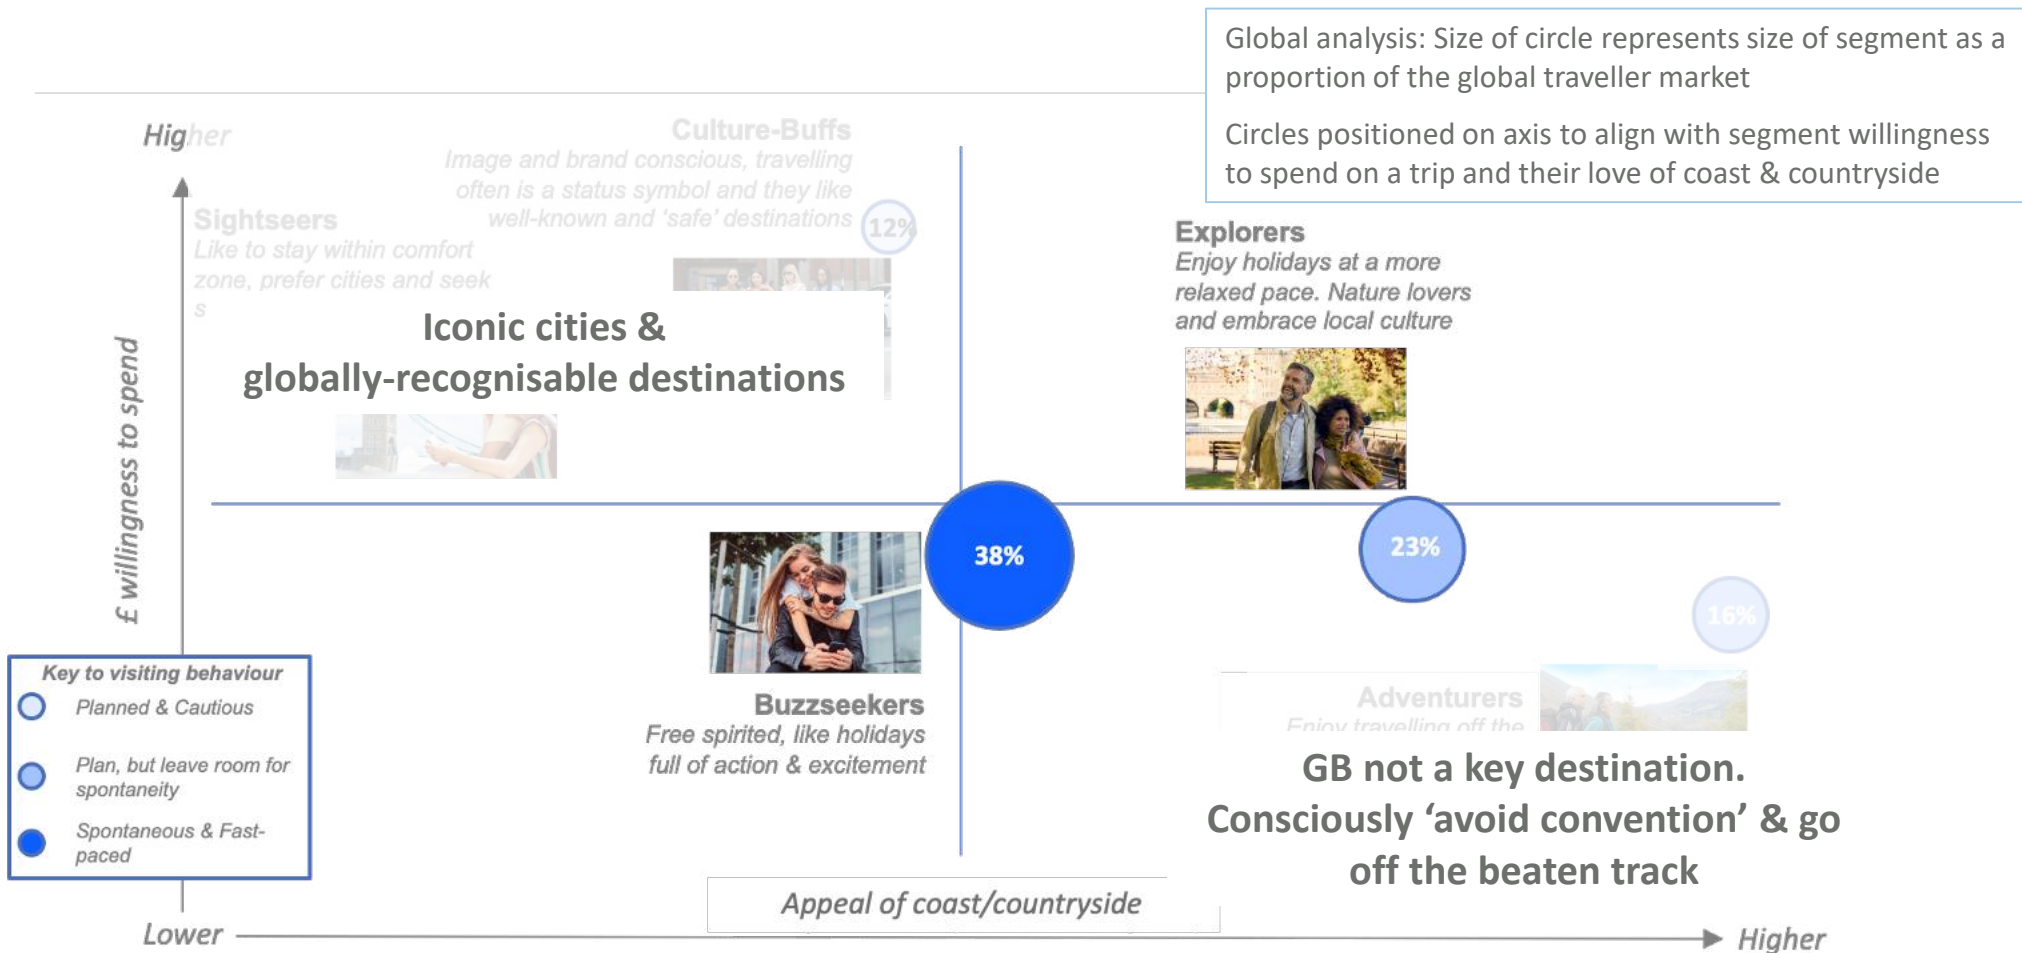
Global analysis: Size of circle represents size of segment as a proportion of the global traveller market

Circles positioned on axis to align with segment willingness to spend on a trip and their love of coast & countryside

Higher

Culture-Buffs
Image and brand conscious, travelling often is a status symbol and they like well-known and 'safe' destinations

12%

Sightseers
Like to stay within comfort zone, prefer cities and seek s

Iconic cities & globally-recognisable destinations

Explorers
Enjoy holidays at a more relaxed pace. Nature lovers and embrace local culture

£ willingness to spend

38%

23%

16%

Key to visiting behaviour
Planned & Cautious
Plan, but leave room for spontaneity
Spontaneous & Fast-paced

Buzzseekers
Free spirited, like holidays full of action & excitement

Adventurers
Enjoy travelling off the

GB not a key destination. Consciously 'avoid convention' & go off the beaten track

Appeal of coast/countryside

Lower

Higher